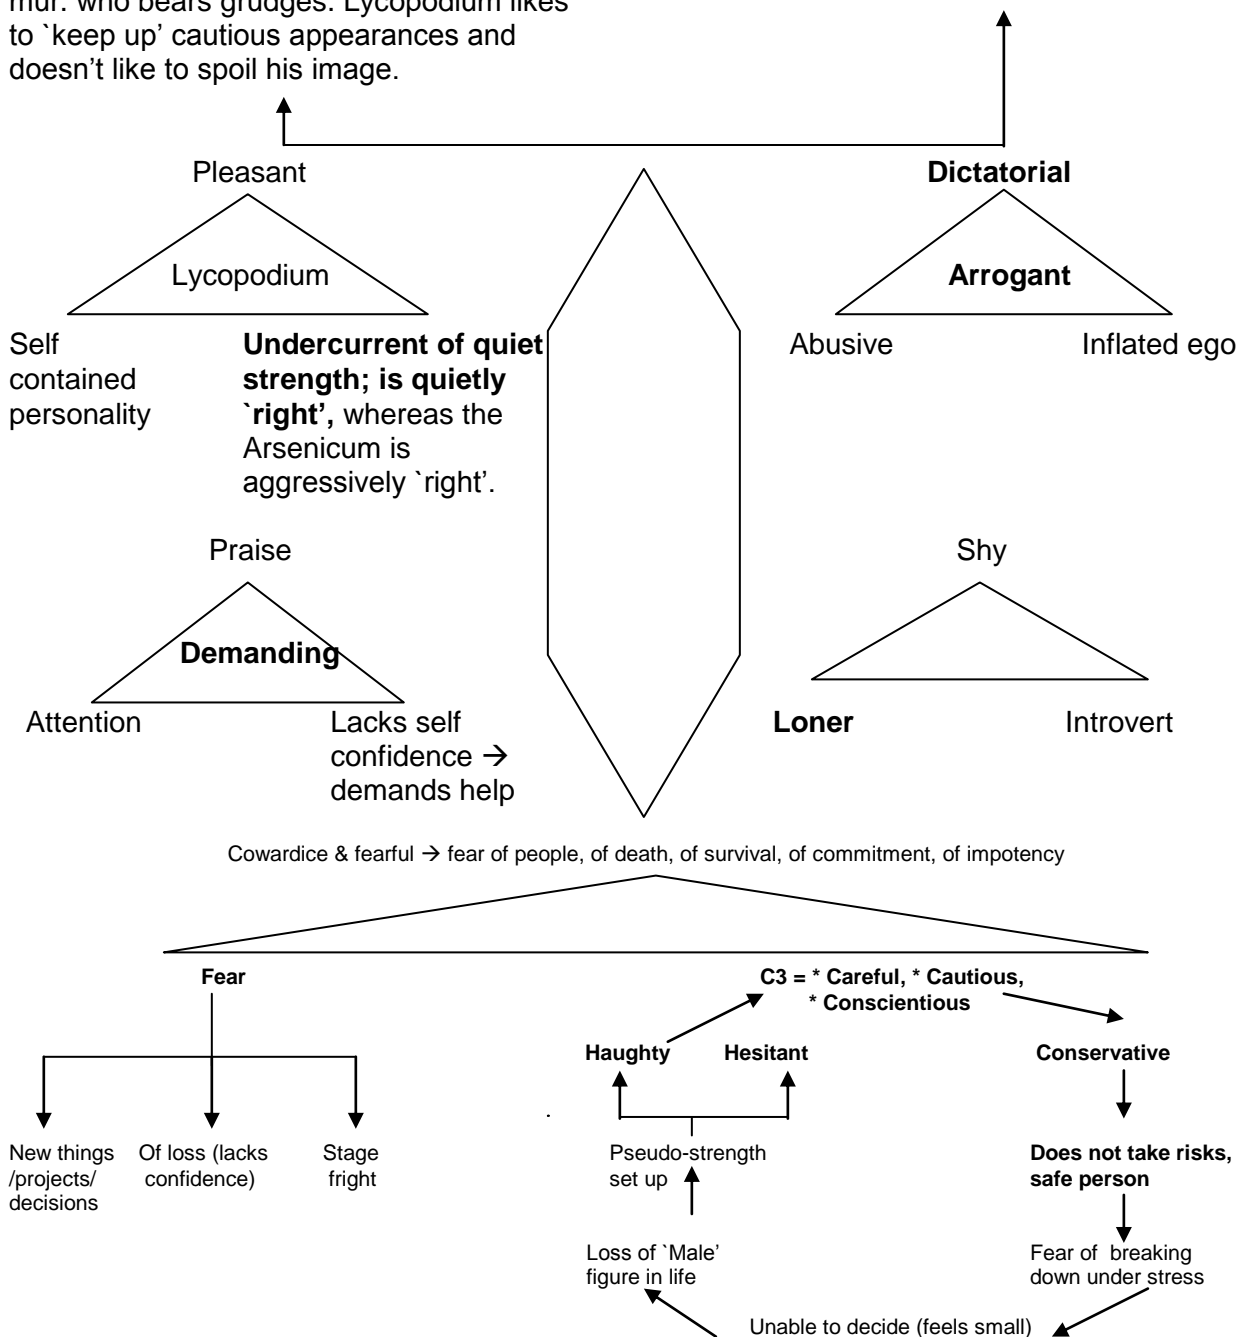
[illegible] who bears grudges. Lycopodium likes to `keep up' cautious appearances and doesn't like to spoil his image.

Pleasant

Lycopodium

Self contained personality

**Undercurrent of quiet strength; is quietly `right',** whereas the Arsenicum is aggressively `right'.

**Dictatorial**

**Arrogant**

Abusive

Inflated ego

Praise

**Demanding**

Attention

Lacks self confidence → demands help

Shy

**Loner**

Introvert

Cowardice & fearful → fear of people, of death, of survival, of commitment, of impotency

**Fear**

New things /projects/ decisions

Of loss (lacks confidence)

Stage fright

**C3 = * Careful, * Cautious, * Conscientious**

**Haughty**

**Hesitant**

Pseudo-strength set up

Loss of `Male' figure in life

**Conservative**

**Does not take risks, safe person**

Fear of breaking down under stress

Unable to decide (feels small)